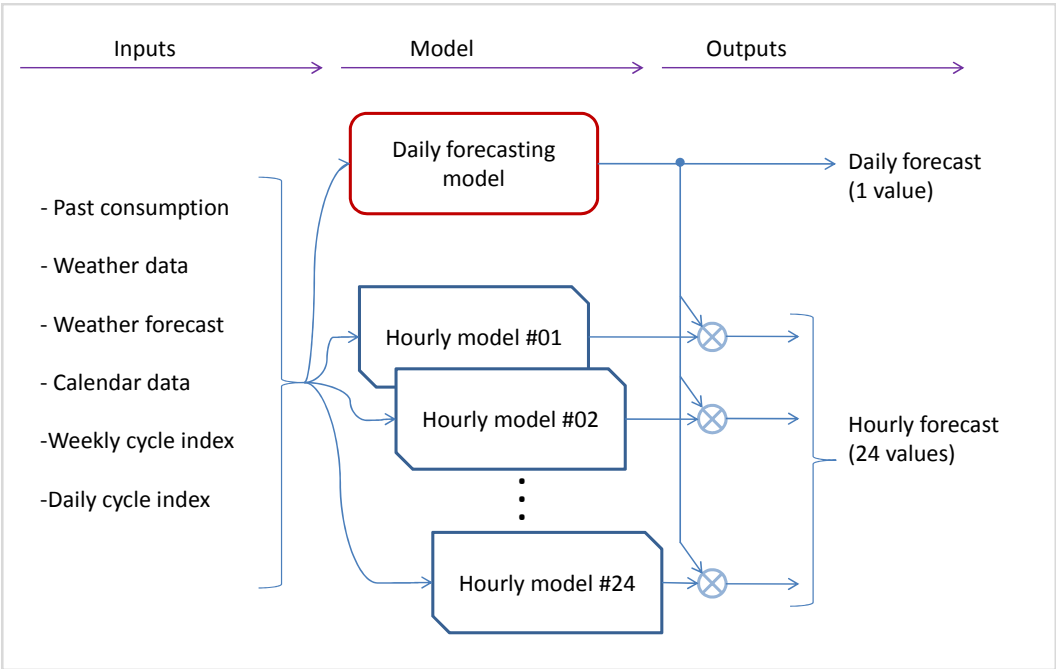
Inputs

Model

Outputs

Daily forecasting model

Daily forecast (1 value)

- Past consumption

- Weather data

- Weather forecast

- Calendar data

-Weekly cycle index

-Daily cycle index

Hourly model #01

Hourly model #02

Hourly model #24

Hourly forecast (24 values)